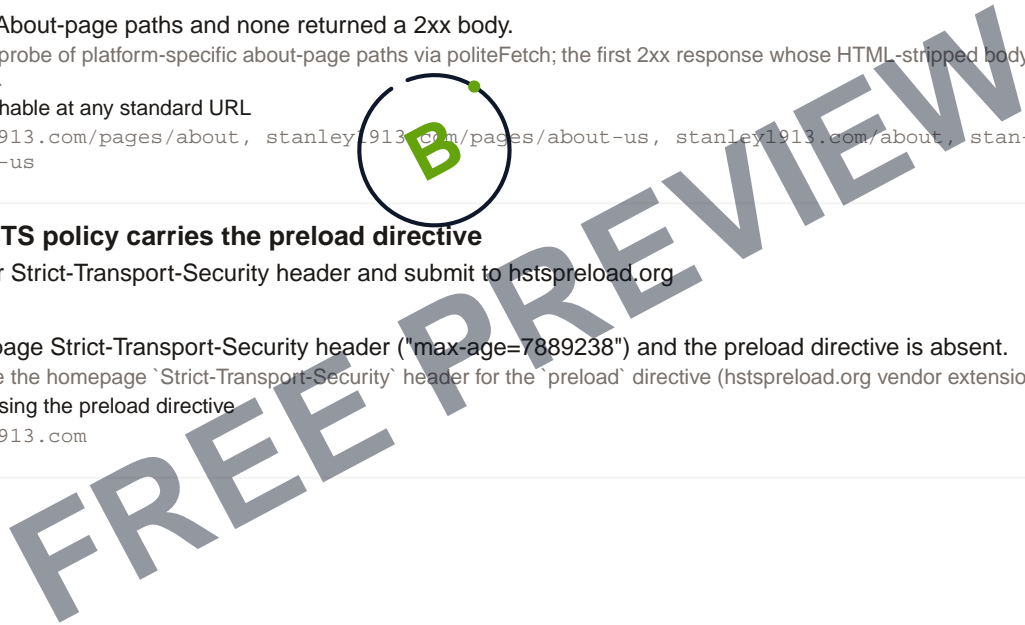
About-page paths and none returned a 2xx body.
probe of platform-specific about-page paths via politeFetch; the first 2xx response whose HTML-stripped body
.
hable at any standard URL
913.com/pages/about, stanley1913.com/pages/about-us, stanley1913.com/about, stan-
-us

B

TS policy carries the preload directive
r Strict-Transport-Security header and submit to hstspreload.org

page Strict-Transport-Security header ("max-age=7889238") and the preload directive is absent.
e the homepage `Strict-Transport-Security` header for the `preload` directive (hstspreload.org vendor extensio
sing the preload directive
913.com

FREE PREVIEW